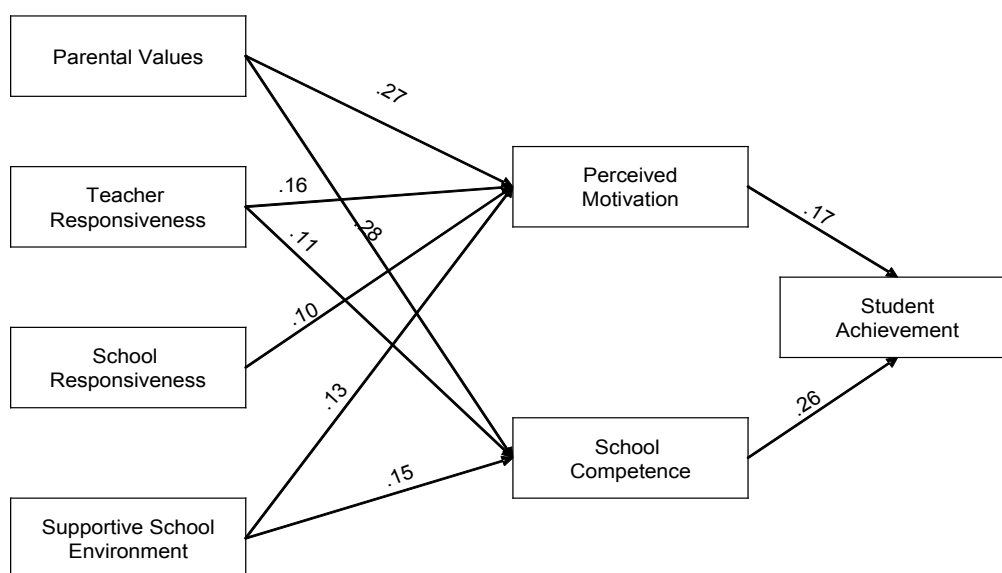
Parental Values

.27

Teacher Responsiveness

.16

.28

.11

Perceived Motivation

.17

Student Achievement

.10

School Responsiveness

.13

.26

.15

School Competence

Supportive School Environment